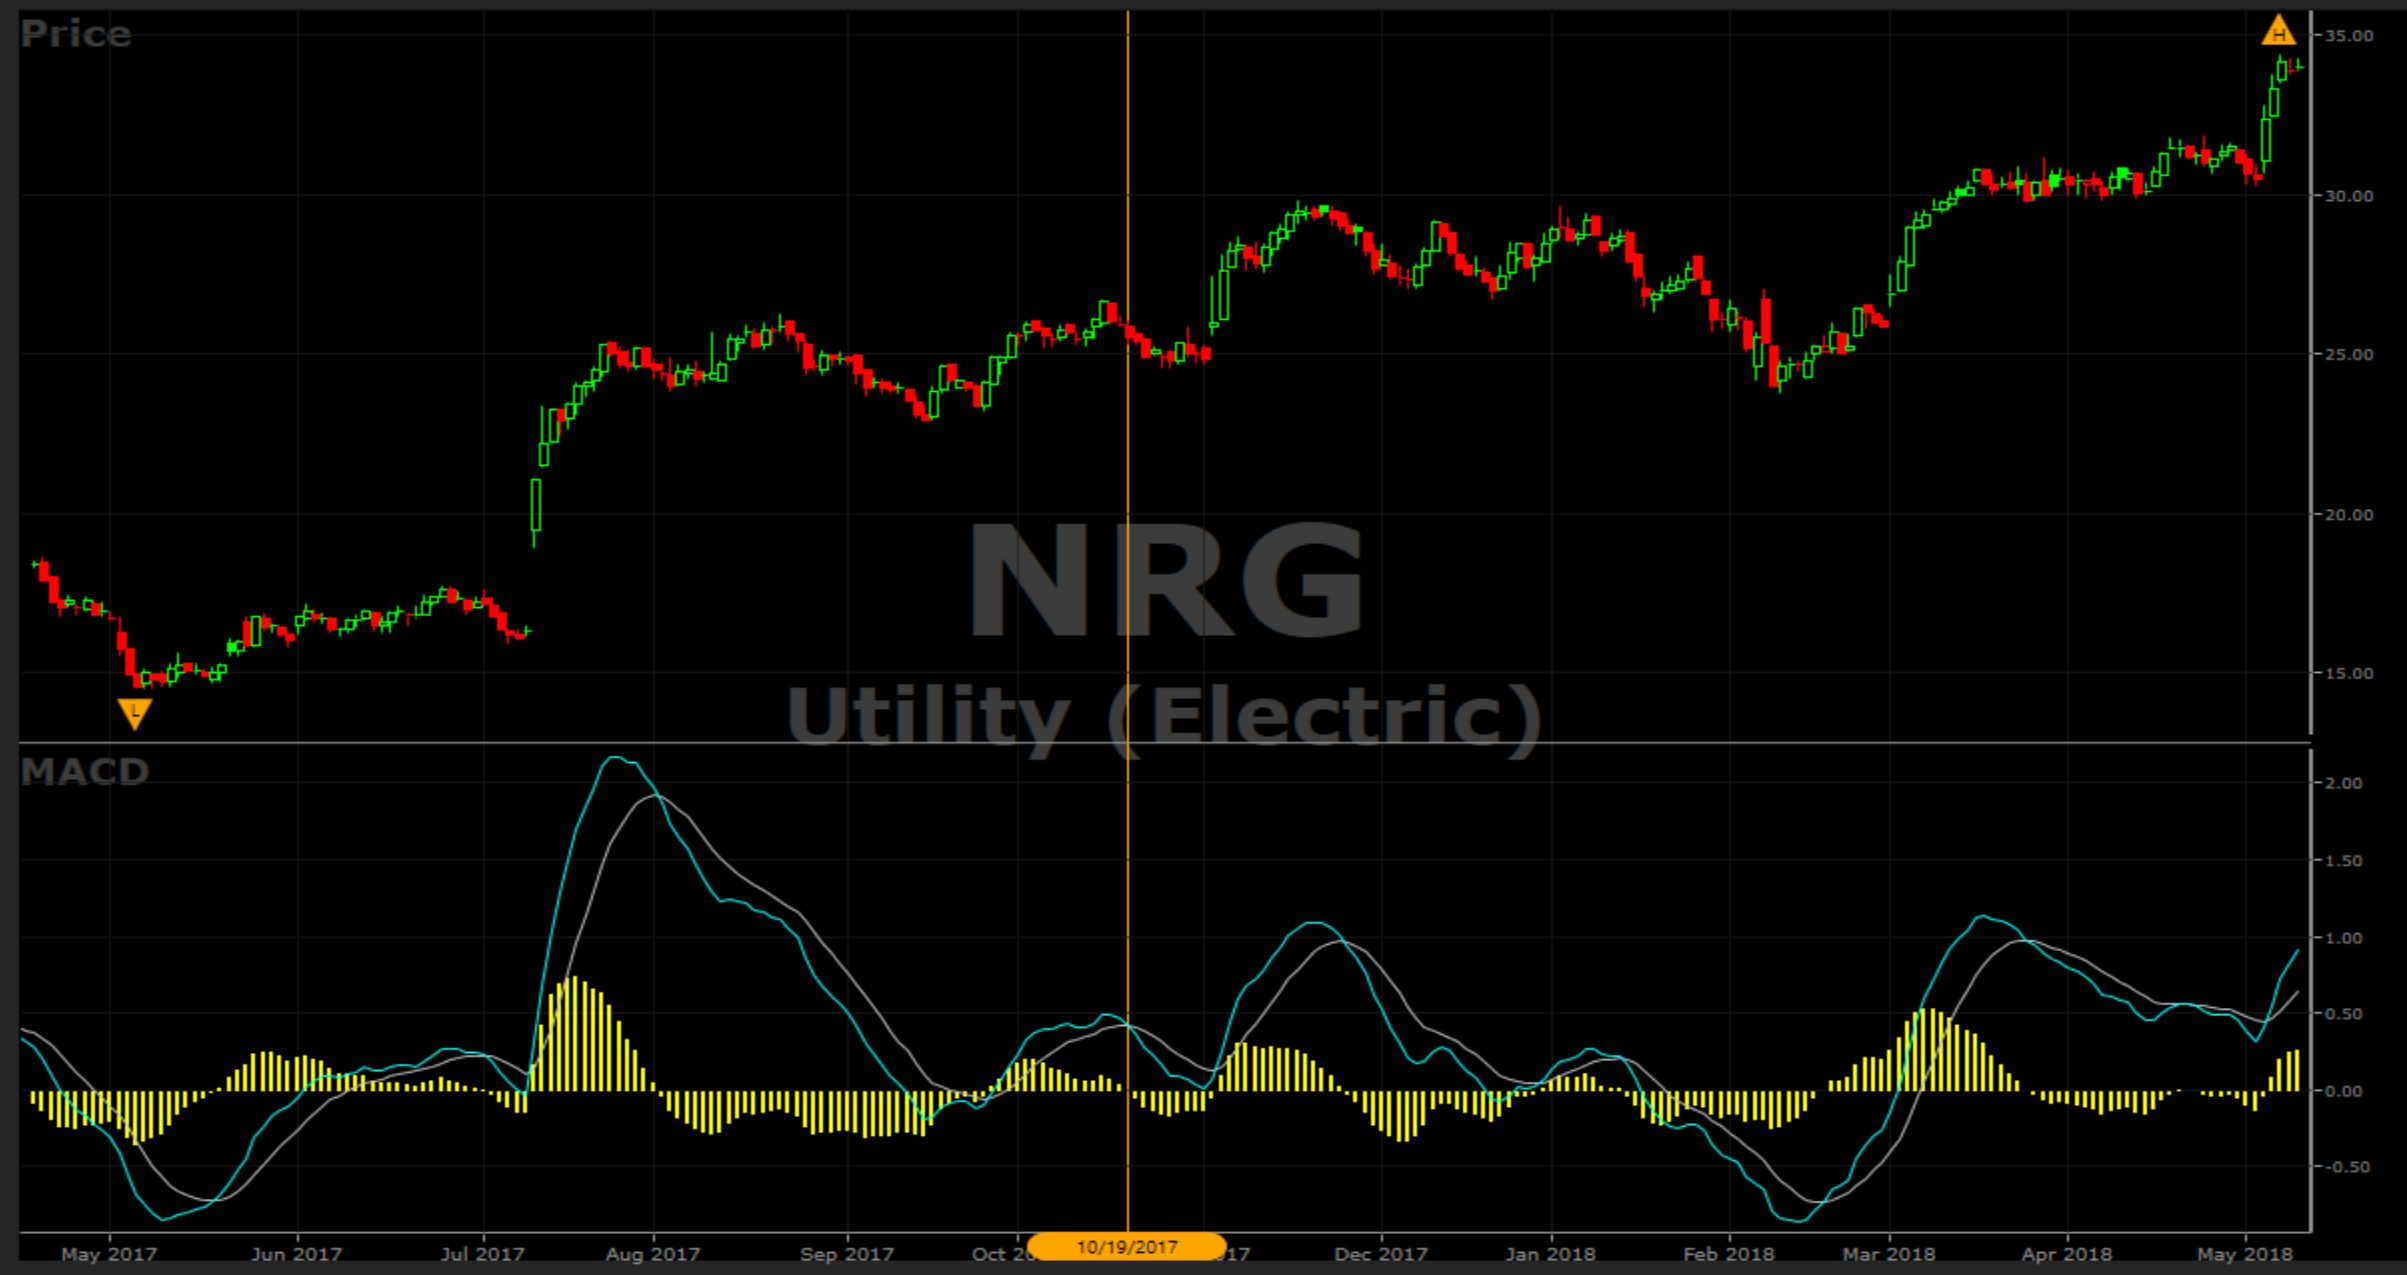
Price

H

35.00

30.00

25.00

20.00

15.00

L

NRG

Utility (Electric)

MACD

2.00

1.50

1.00

0.50

0.00

-0.50

May 2017

Jun 2017

Jul 2017

Aug 2017

Sep 2017

Oct 20

10/19/2017

17

Dec 2017

Jan 2018

Feb 2018

Mar 2018

Apr 2018

May 2018